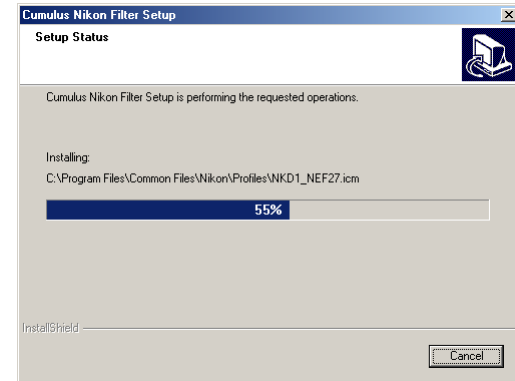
Cumulus Nikon Filter Setup

Setup Status

Cumulus Nikon Filter Setup is performing the requested operations.

Installing:

C:\Program Files\Common Files\Nikon\Profiles\NKD1_NEF27.icm

55%

InstallShield

Cancel